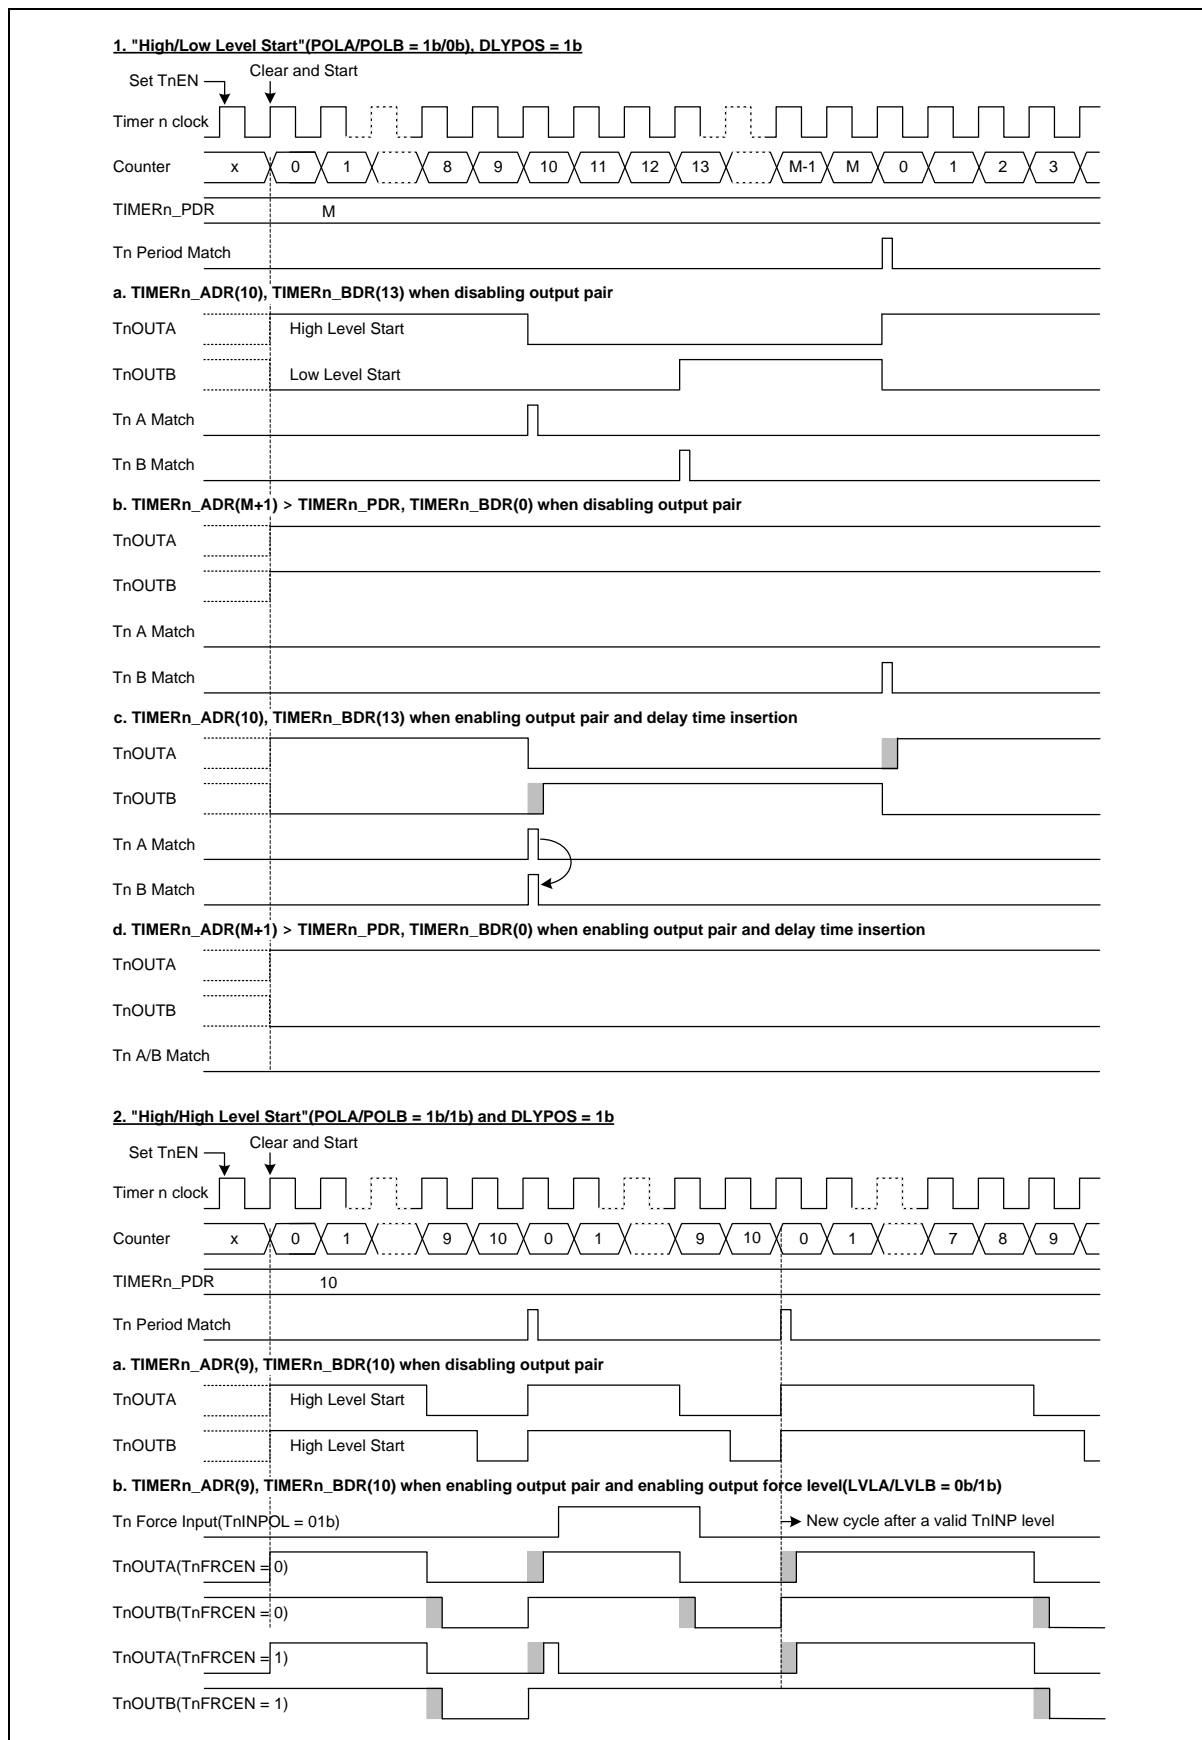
1. "High/Low Level Start"(POLA/POLB = 1b/0b), DLYPOS = 1b

Set TnEN
Clear and Start
Timer n clock
Counter x 0 1 8 9 10 11 12 13 M-1 M 0 1 2 3
TIMERn_PDR M
Tn Period Match

a. TIMERn_ADR(10), TIMERn_BDR(13) when disabling output pair
TnOUTA High Level Start
TnOUTB Low Level Start
Tn A Match
Tn B Match

b. TIMERn_ADR(M+1) > TIMERn_PDR, TIMERn_BDR(0) when disabling output pair
TnOUTA
TnOUTB
Tn A Match
Tn B Match

c. TIMERn_ADR(10), TIMERn_BDR(13) when enabling output pair and delay time insertion
TnOUTA
TnOUTB
Tn A Match
Tn B Match

d. TIMERn_ADR(M+1) > TIMERn_PDR, TIMERn_BDR(0) when enabling output pair and delay time insertion
TnOUTA
TnOUTB
Tn A/B Match

2. "High/High Level Start"(POLA/POLB = 1b/1b) and DLYPOS = 1b

Set TnEN
Clear and Start
Timer n clock
Counter x 0 1 9 10 0 1 9 10 0 1 7 8 9
TIMERn_PDR 10
Tn Period Match

a. TIMERn_ADR(9), TIMERn_BDR(10) when disabling output pair
TnOUTA High Level Start
TnOUTB High Level Start

b. TIMERn_ADR(9), TIMERn_BDR(10) when enabling output pair and enabling output force level(LVLA/LVLB = 0b/1b)
Tn Force Input(TnINPOL = 01b)
New cycle after a valid TnINP level
TnOUTA(TnFRCEN = 0)
TnOUTB(TnFRCEN = 0)
TnOUTA(TnFRCEN = 1)
TnOUTB(TnFRCEN = 1)